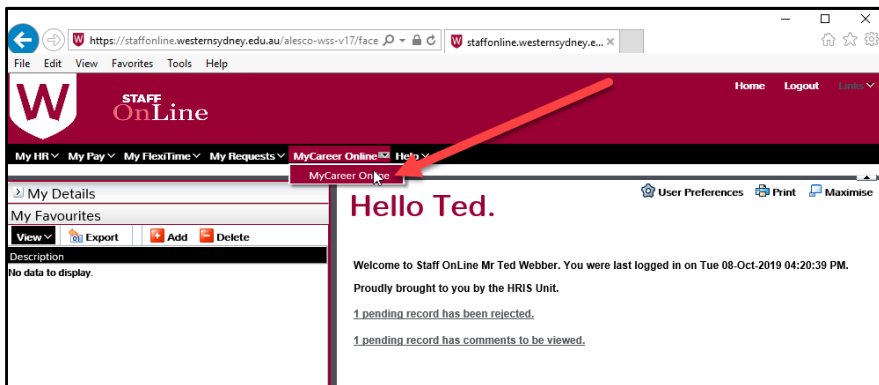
https://staffonline.westernsydney.edu.au/alesco-wss-v17/face

staffonline.westernsydney.e...

File Edit View Favorites Tools Help

W

STAFF OnLine

Home Logout Links

My HR My Pay My FlexiTime My Requests MyCareer Online Help

MyCareer Online

My Details

My Favourites

View Export Add Delete

Description

No data to display.

User Preferences Print Maximise

Hello Ted.

Welcome to Staff OnLine Mr Ted Webber. You were last logged in on Tue 08-Oct-2019 04:20:39 PM.

Proudly brought to you by the HRIS Unit.

1 pending record has been rejected.

1 pending record has comments to be viewed.